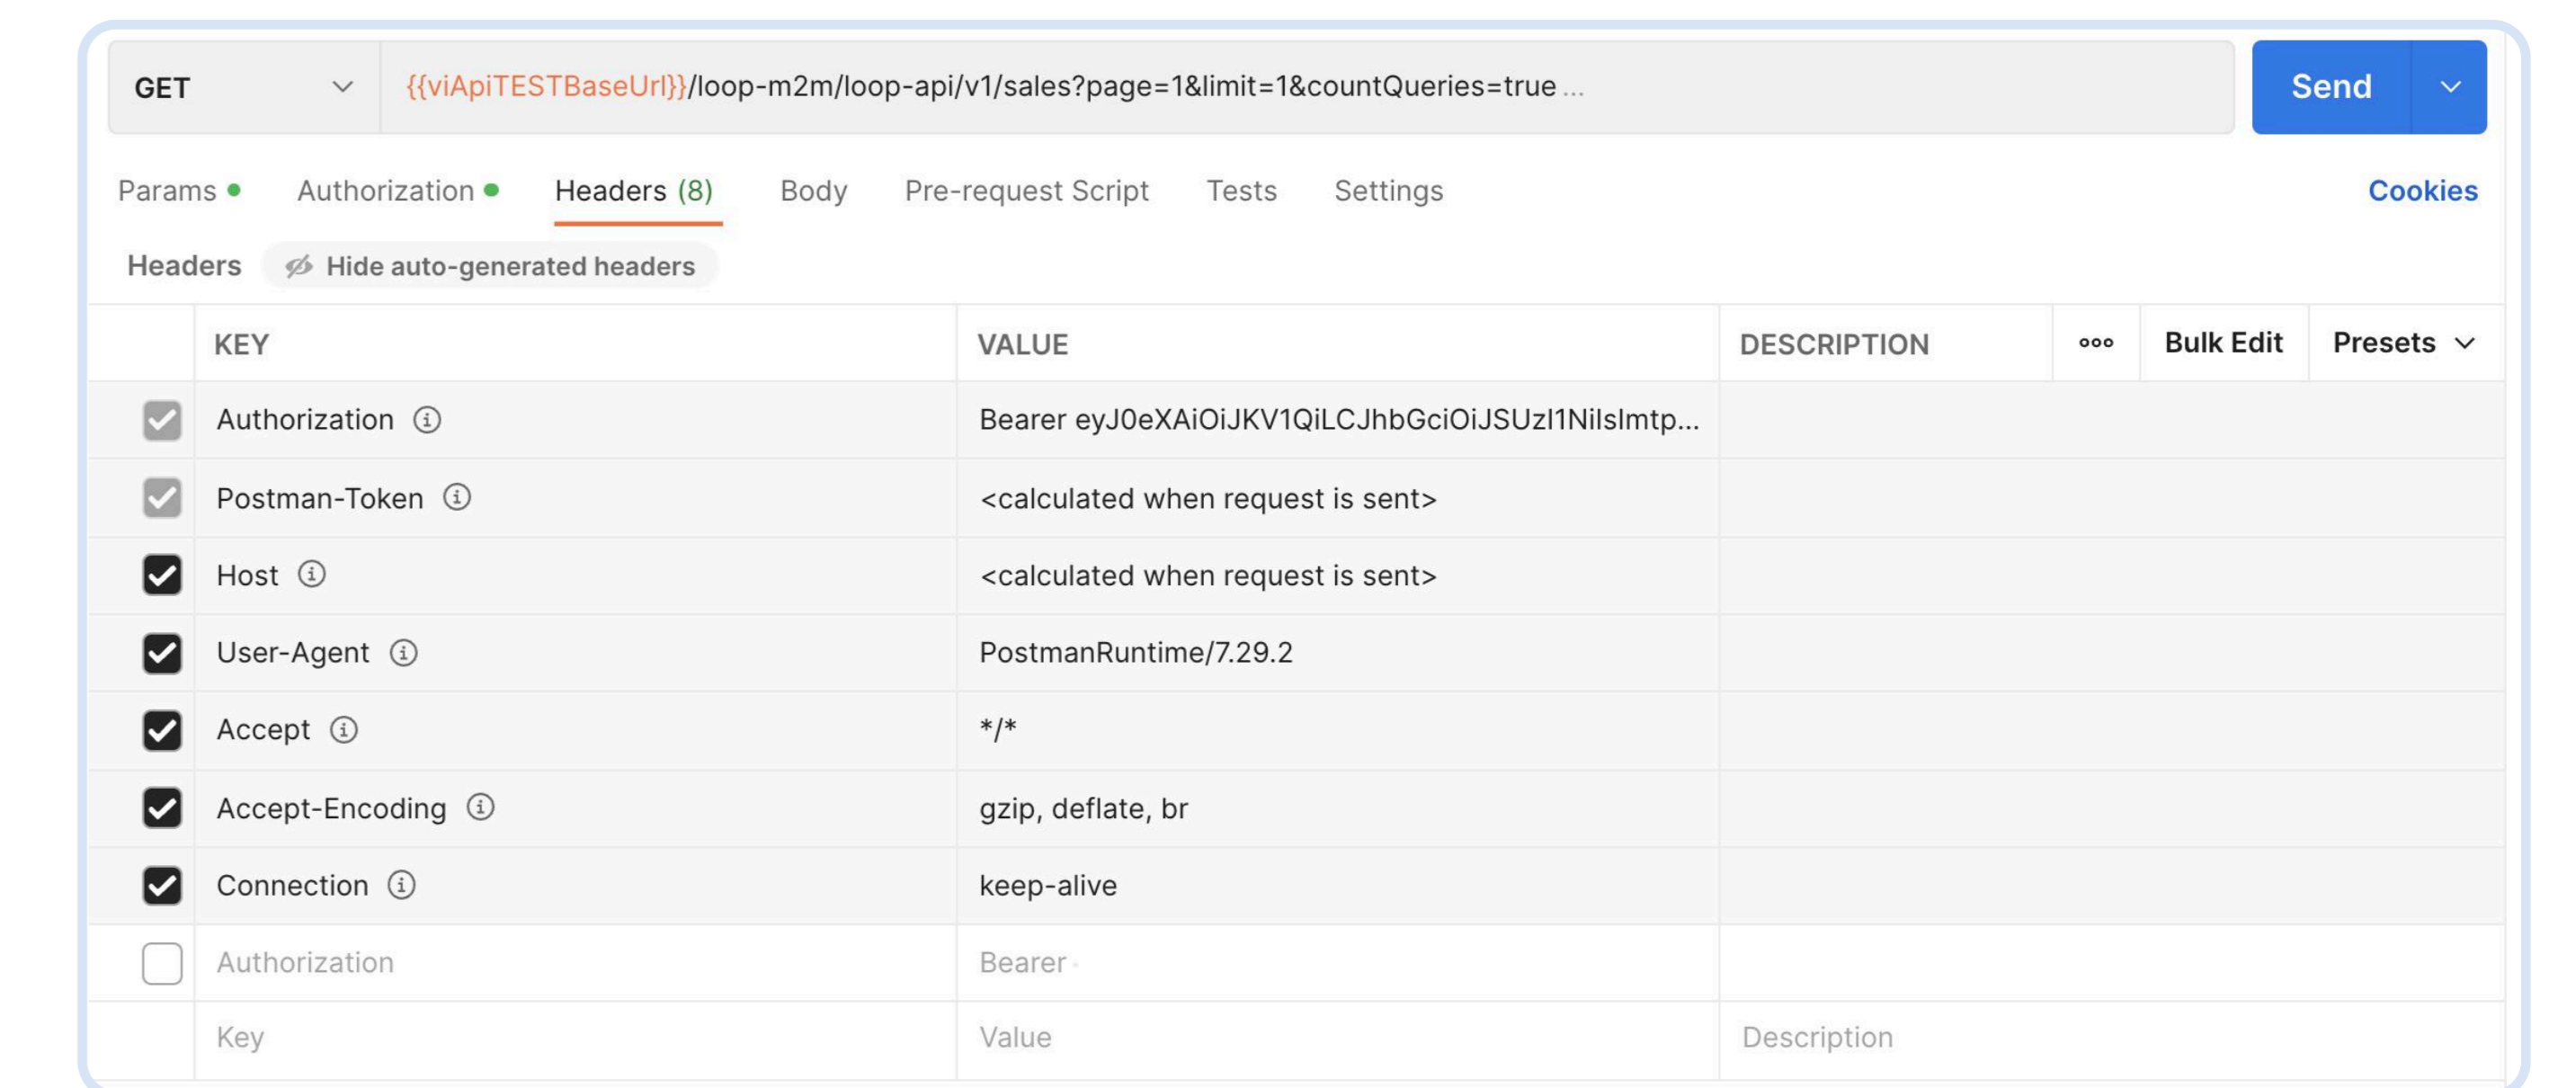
GET {{viApiTESTBaseUrl}}/loop-m2m/loop-api/v1/sales?page=1&limit=1&countQueries=true ... Send

Params Authorization Headers (8) Body Pre-request Script Tests Settings Cookies

Headers Hide auto-generated headers

| | KEY | VALUE | DESCRIPTION | ooo | Bulk Edit | Presets |
|---|---|---|---|---|---|---|
| | Authorization | Bearer eyJ0eXAiOiJKV1QiLCJhbGciOiJSUzI1NiIsImtp... | | | | |
| | Postman-Token | <calculated when request is sent> | | | | |
| | Host | <calculated when request is sent> | | | | |
| | User-Agent | PostmanRuntime/7.29.2 | | | | |
| | Accept | */* | | | | |
| | Accept-Encoding | gzip, deflate, br | | | | |
| | Connection | keep-alive | | | | |
| | Authorization | Bearer | | | | |
| | Key | Value | Description | | | |